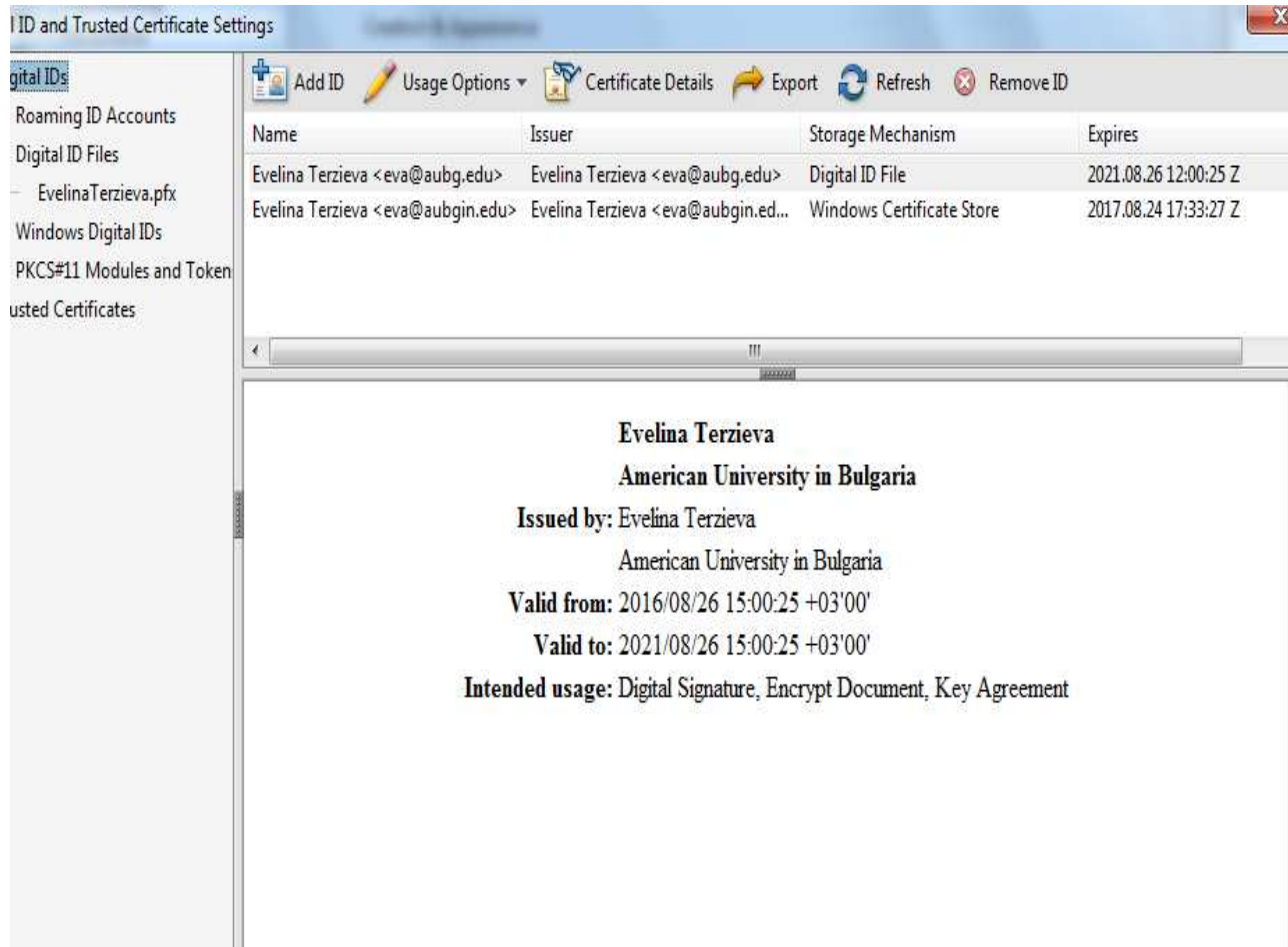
l ID and Trusted Certificate Settings

gital IDs
Roaming ID Accounts
Digital ID Files
EvelinaTerzieva.pfx
Windows Digital IDs
PKCS#11 Modules and Token
usted Certificates

Add ID
Usage Options
Certificate Details
Export
Refresh
Remove ID

| Name | Issuer | Storage Mechanism | Expires |
|---|---|---|---|
| Evelina Terzieva <eva@aubg.edu> | Evelina Terzieva <eva@aubg.edu> | Digital ID File | 2021.08.26 12:00:25 Z |
| Evelina Terzieva <eva@aubgin.edu> | Evelina Terzieva <eva@aubgin.ed... | Windows Certificate Store | 2017.08.24 17:33:27 Z |

Evelina Terzieva
American University in Bulgaria
Issued by: Evelina Terzieva
American University in Bulgaria
Valid from: 2016/08/26 15:00:25 +03'00'
Valid to: 2021/08/26 15:00:25 +03'00'
Intended usage: Digital Signature, Encrypt Document, Key Agreement